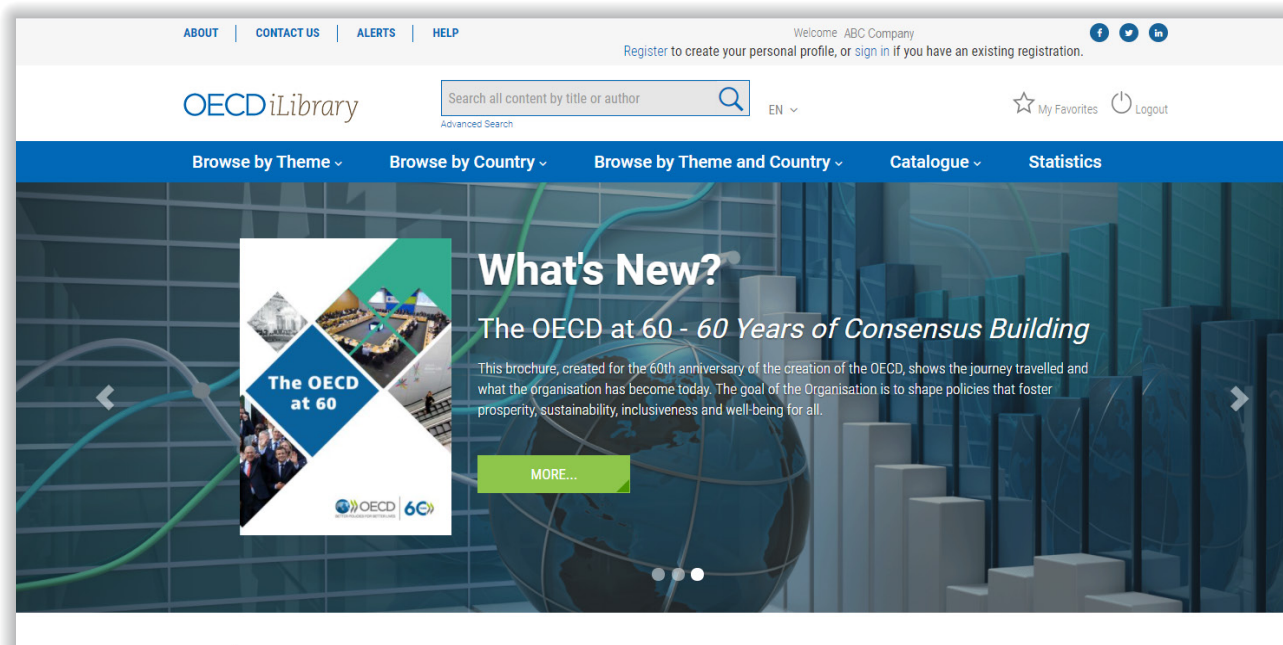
ABOUT | CONTACT US | ALERTS | HELP

Welcome ABC Company
Register to create your personal profile, or sign in if you have an existing registration.

OECD iLibrary

Search all content by title or author

Advanced Search

EN

My Favorites Logout

Browse by Theme Browse by Country Browse by Theme and Country Catalogue Statistics

The OECD at 60

OECD 60

What's New?

The OECD at 60 - *60 Years of Consensus Building*

This brochure, created for the 60th anniversary of the creation of the OECD, shows the journey travelled and what the organisation has become today. The goal of the Organisation is to shape policies that foster prosperity, sustainability, inclusiveness and well-being for all.

MORE...